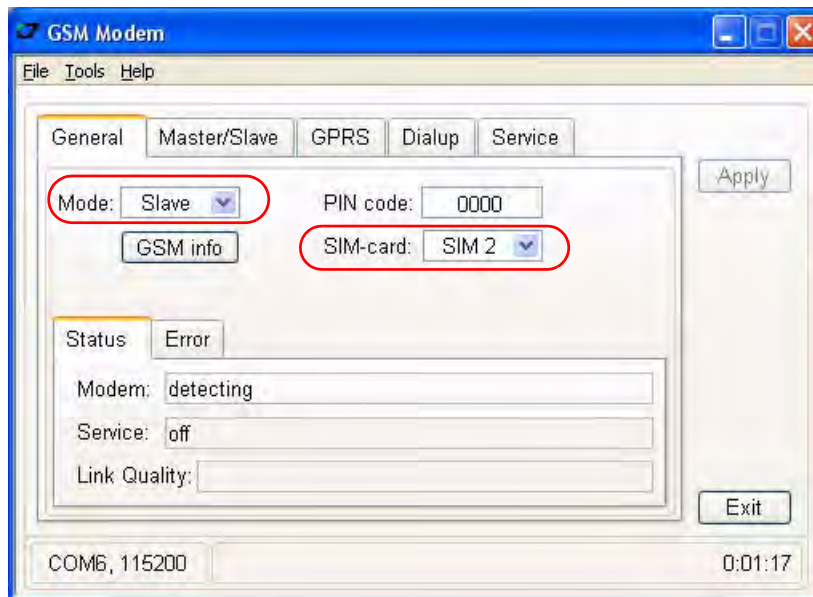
GSM Modem

File Tools Help

General Master/Slave GPRS Dialup Service

Apply

Mode: Slave

PIN code: 0000

GSM info

SIM-card: SIM 2

Status Error

Modem: detecting

Service: off

Link Quality:

Exit

COM6, 115200

0:01:17